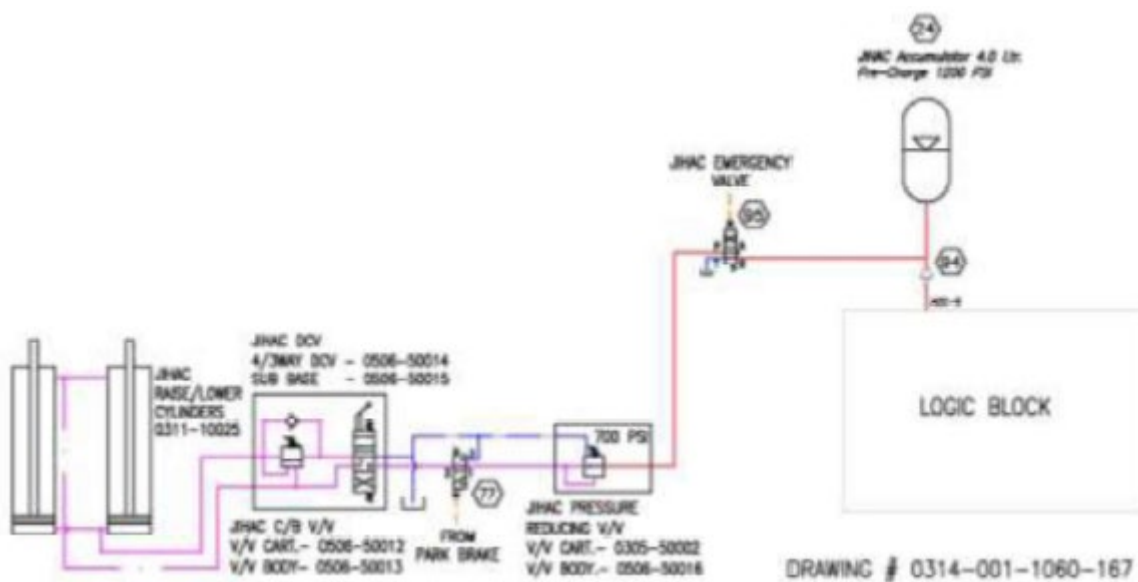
24
JIHAC Accumulator 4.0 Ltr.
Pre-Charge 1200 PSI

JIHAC EMERGENCY VALVE
95

94

JIHAC RAISE/LOWER CYLINDERS 0311-10025

JIHAC DCV
4/3WAY DCV - 0506-50014
SUB BASE - 0506-50015

700 PSI

LOGIC BLOCK

77

FROM PARK BRAKE

JIHAC C/B V/V
V/V CART.- 0506-50012
V/V BODY- 0506-50013

JIHAC PRESSURE REDUCING V/V
V/V CART.- 0305-50002
V/V BODY.- 0506-50016

DRAWING # 0314-001-1060-167